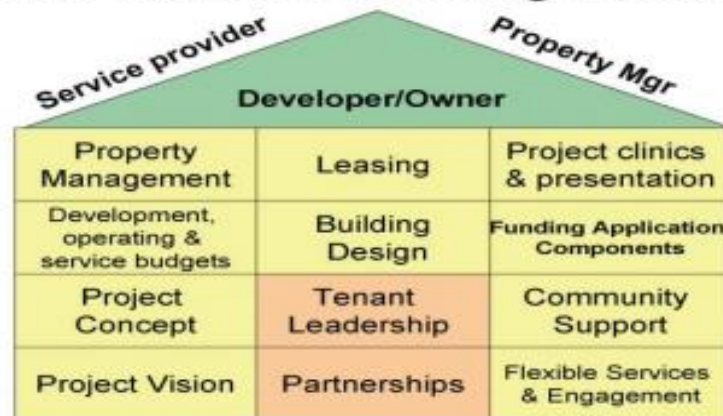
Service provider

Property Mgr

Developer/Owner

| Property Management | Leasing | Project clinics & presentation |
|---|---|---|
| Development, operating & service budgets | Building Design | Funding Application Components |
| Project Concept | Tenant Leadership | Community Support |
| Project Vision | Partnerships | Flexible Services & Engagement |